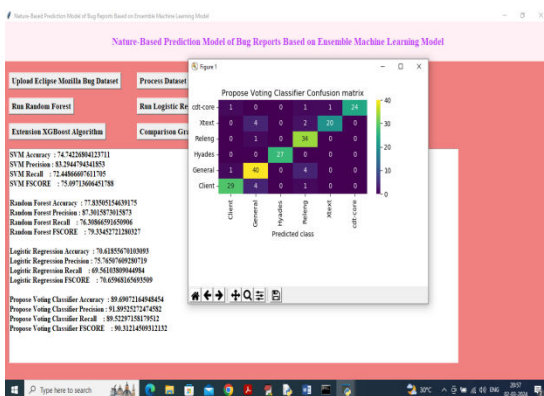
Nature-Based Prediction Model of Bug Reports Based on Ensemble Machine Learning Model

Nature-Based Prediction Model of Bug Reports Based on Ensemble Machine Learning Model

Upload Eclipse Mozilla Bug Dataset

Process Dataset

Run Random Forest

Run Logistic Re

Extension XGBoost Algorithm

Comparison Gr

Figure 1

Propose Voting Classifier Confusion matrix

| | | | | | | |
|---|---|---|---|---|---|---|
| cdt-core | 1 | 0 | 0 | 1 | 1 | 24 |
| Xtext | 0 | 4 | 0 | 2 | 20 | 0 |
| Releng | 0 | 1 | 0 | 34 | 0 | 0 |
| Hyades | 0 | 0 | 27 | 0 | 0 | 0 |
| General | 1 | 40 | 0 | 4 | 0 | 0 |
| Client | 29 | 4 | 0 | 1 | 0 | 0 |
| | Client | General | Hyades | Releng | Xtext | cdt-core |

Predicted class

40
30
20
10
0

SVM Accuracy : 74.7422680412371l
SVM Precision : 83.2944794341853
SVM Recall : 72.4486607611705
SVM FSCORE : 75.0971360645l788

Random Forest Accuracy : 77.8350515463917S
Random Forest Precision : 87.301587301S873
Random Forest Recall : 76.30866591650906
Random Forest FSCORE : 79.33452721280327

Logistic Regression Accuracy : 70.61855670103093
Logistic Regression Precision : 75.76507609280719
Logistic Regression Recall : 69.56103809044984
Logistic Regression FSCORE : 70.65968165693509

Propose Voting Classifier Accuracy : 89.69072164948454
Propose Voting Classifier Precision : 91.89525272474582
Propose Voting Classifier Recall : 89.52297158179512
Propose Voting Classifier FSCORE : 90.31214509312132

Type here to search

30°C ENG 20:57